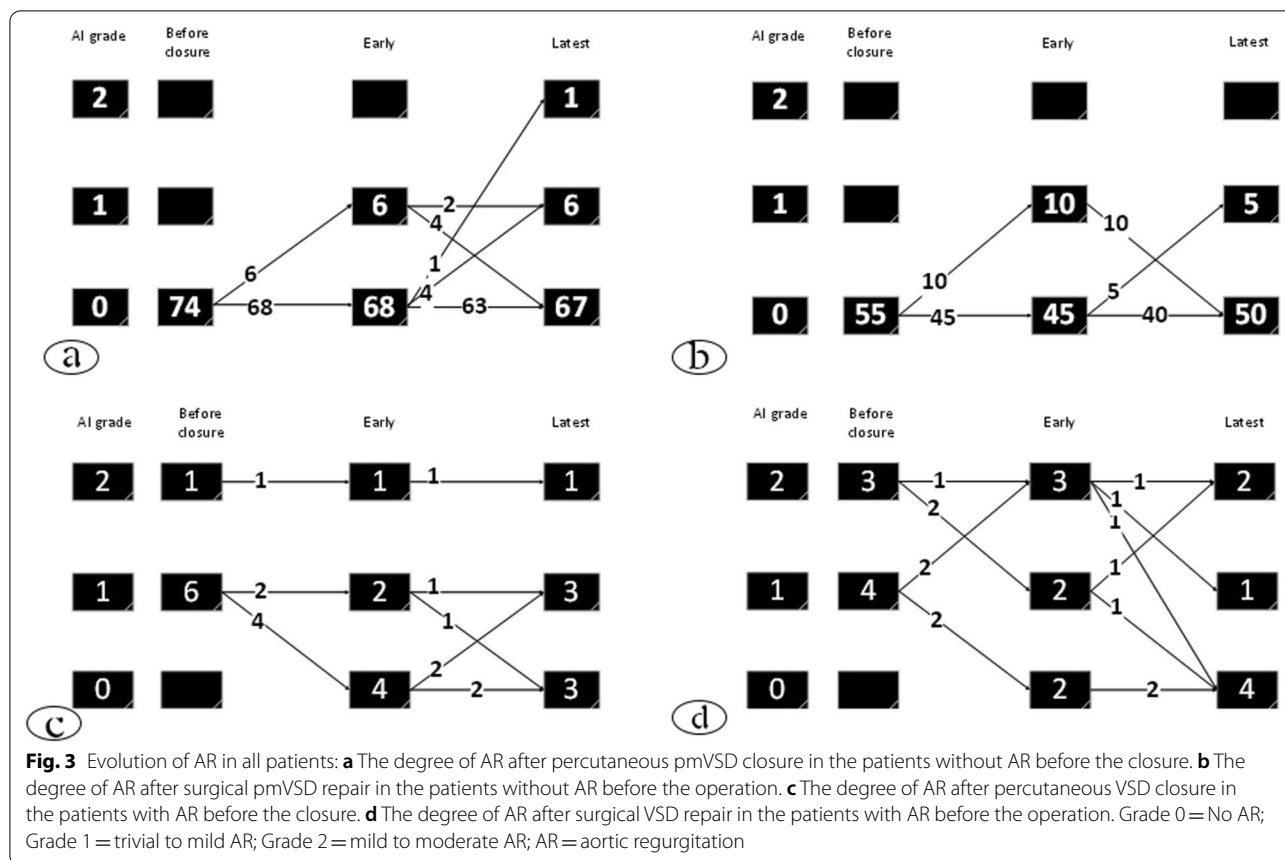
AI grade
Before closure
Early
Latest

2
1
0
74
6
68
1
6
67
6
68
2
4
1
4
63
a

AI grade
Before closure
Early
Latest

2
1
0
55
10
45
5
50
10
45
10
5
40
b

AI grade
Before closure
Early
Latest

2
1
0
1
6
1
2
4
1
3
3
1
2
4
1
1
1
2
2
c

AI grade
Before closure
Early
Latest

2
1
0
3
4
3
2
2
2
1
4
1
2
2
2
1
1
1
1
1
2
d

**Fig. 3** Evolution of AR in all patients: **a** The degree of AR after percutaneous pmVSD closure in the patients without AR before the closure. **b** The degree of AR after surgical pmVSD repair in the patients without AR before the operation. **c** The degree of AR after percutaneous VSD closure in the patients with AR before the closure. **d** The degree of AR after surgical VSD repair in the patients with AR before the operation. Grade 0 = No AR; Grade 1 = trivial to mild AR; Grade 2 = mild to moderate AR; AR = aortic regurgitation